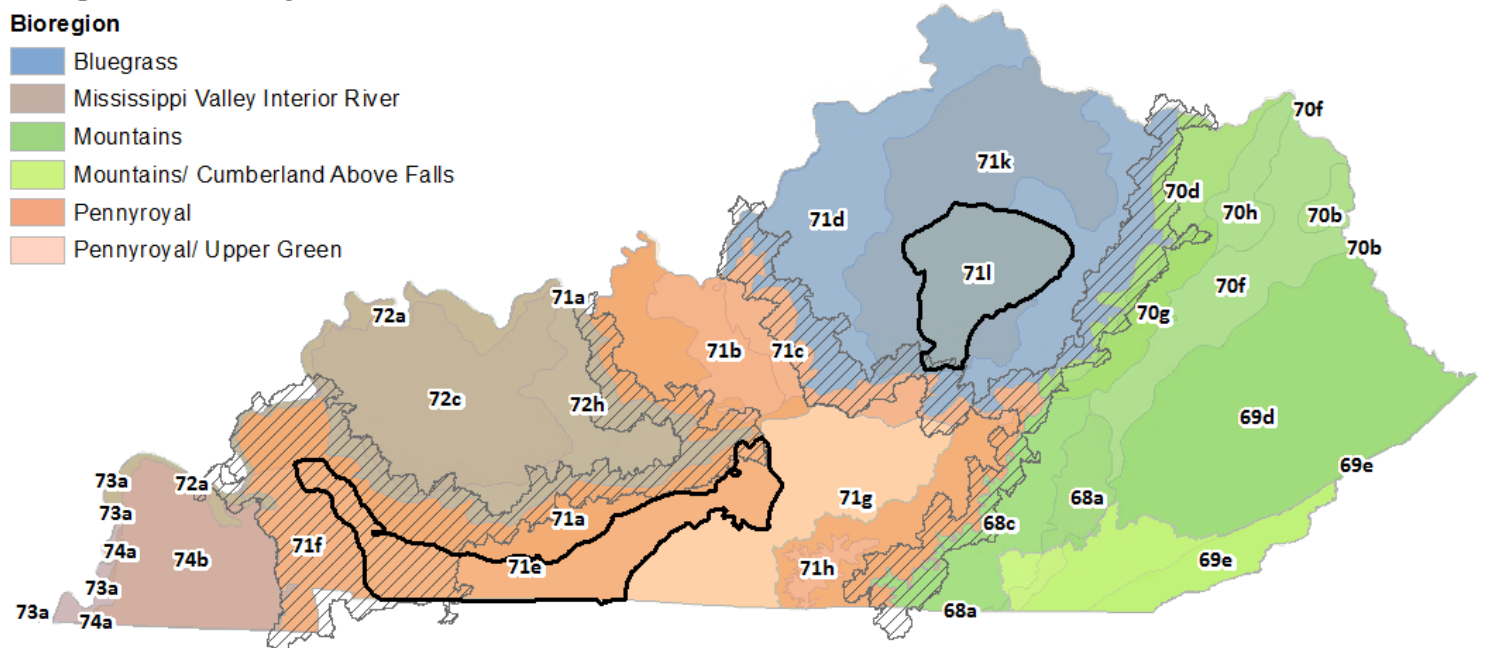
Bioregion
Bluegrass
Mississippi Valley Interior River
Mountains
Mountains/ Cumberland Above Falls
Pennyroyal
Pennyroyal/ Upper Green

70f
71k
70d
70h
70b
71d
70b
71l
70f
71a
72a
70g
71b
71c
72c
72h
69d
69e
73a
72a
71g
73a
71a
68a
68c
74a
74b
71f
71e
71h
73a
69e
73a
74a
68a